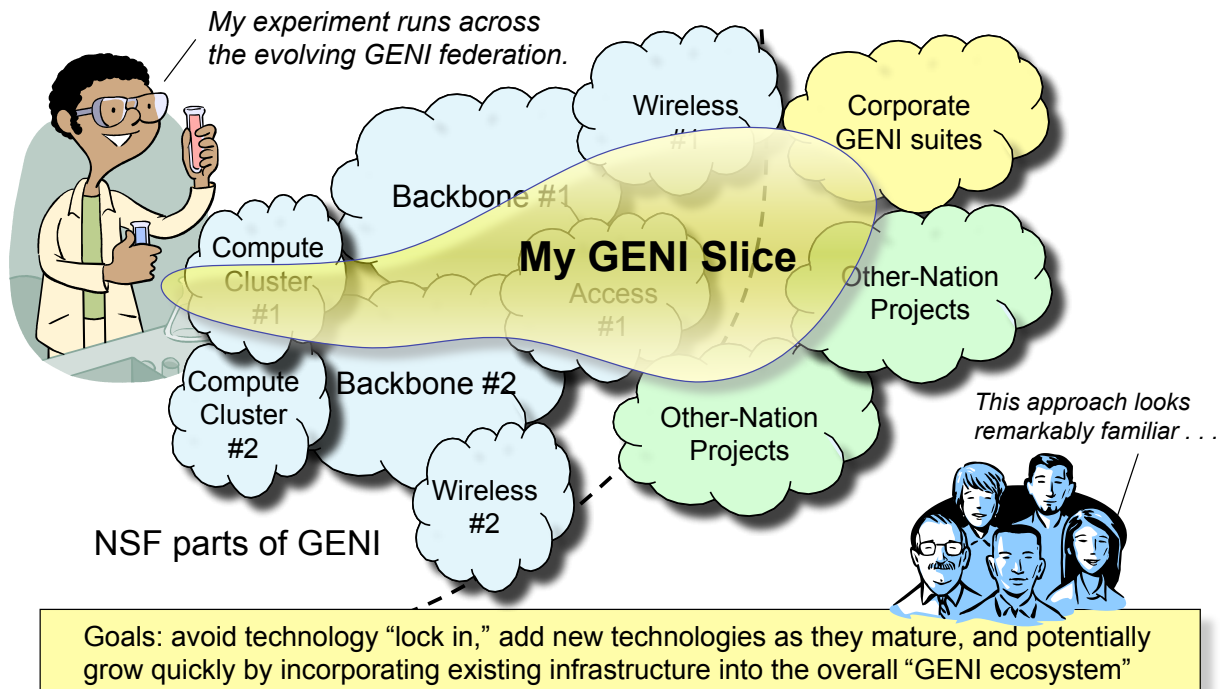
My experiment runs across the evolving GENI federation.

Wireless #1

Corporate GENI suites

Backbone #1

Compute Cluster #1

My GENI Slice

Access #1

Other-Nation Projects

Compute Cluster #2

Backbone #2

Other-Nation Projects

This approach looks remarkably familiar . . .

Wireless #2

NSF parts of GENI

Goals: avoid technology “lock in,” add new technologies as they mature, and potentially grow quickly by incorporating existing infrastructure into the overall “GENI ecosystem”